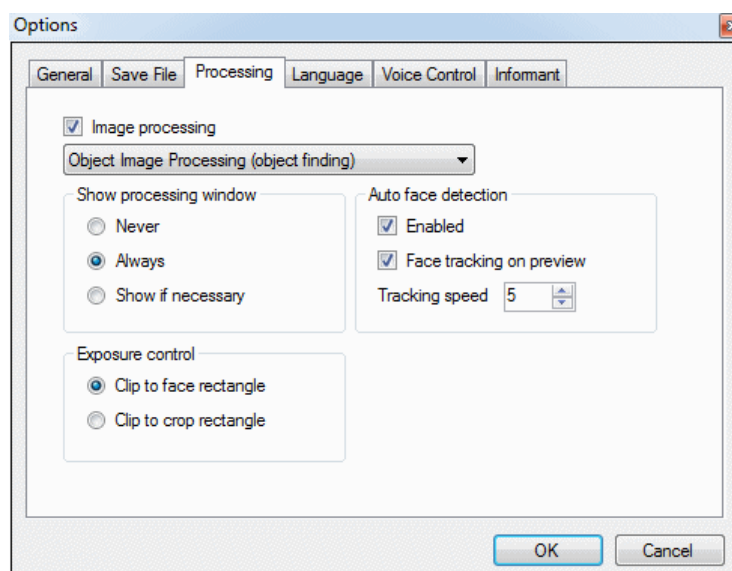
Options

General | Save File | Processing | Language | Voice Control | Informant

Image processing

Object Image Processing (object finding)

Show processing window

Never

Always

Show if necessary

Auto face detection

Enabled

Face tracking on preview

Tracking speed 5

Exposure control

Clip to face rectangle

Clip to crop rectangle

OK

Cancel